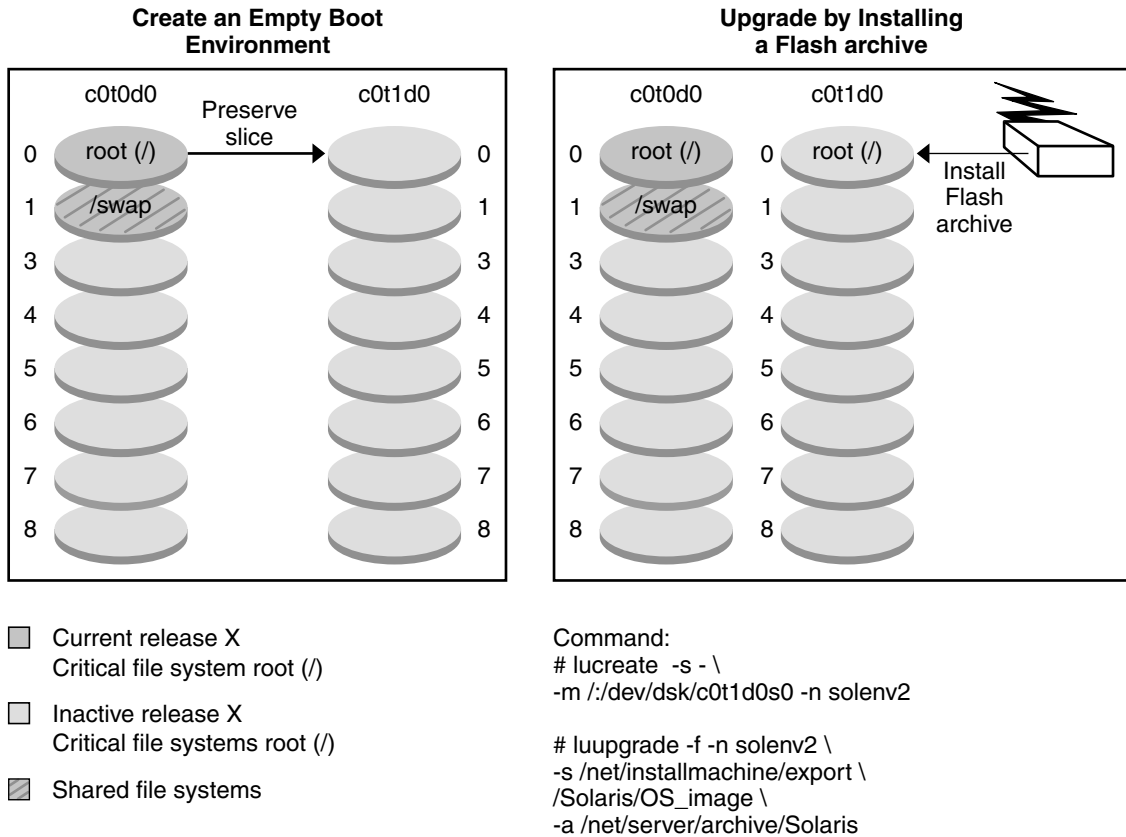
Create an Empty Boot Environment

c0t0d0

Preserve slice

c0t1d0

0 root (/) 0
1 /swap 1
3 3
4 4
5 5
6 6
7 7
8 8

Upgrade by Installing a Flash archive

c0t0d0

c0t1d0

0 root (/) 0 root (/)
1 /swap 1
3 3
4 4
5 5
6 6
7 7
8 8

Install Flash archive

Current release X
Critical file system root (/)

Inactive release X
Critical file systems root (/)

Shared file systems

Command:
# lucreate -s - \
-m /:/dev/dsk/c0t1d0s0 -n solenv2

# luupgrade -f -n solenv2 \
-s /net/installmachine/export \
/Solaris/OS_image \
-a /net/server/archive/Solaris